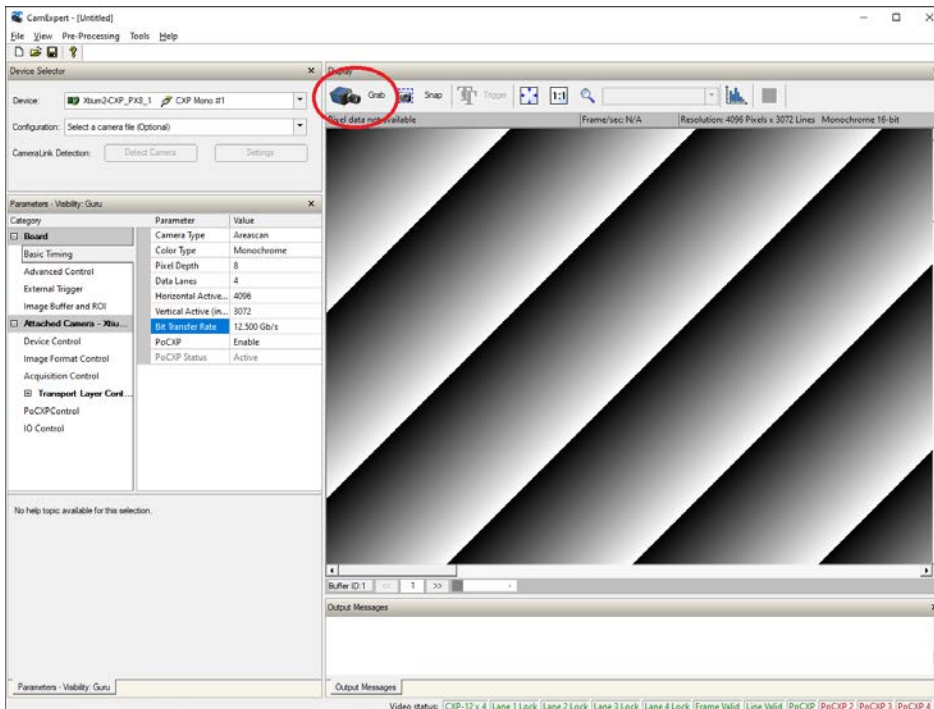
CamExpert - [Untitled]

File View Pre-Processing Tools Help

Device Selector

Device: Xtium2-CXP_PX8_1 CXP Mono #1

Configuration: Select a camera file (Optional)

CameraLink Detection: Detect Camera Settings

Parameters - Visibility: Guru

| Category | Parameter | Value |
|---|---|---|
| Board | Camera Type | Areascan |
| Basic Timing | Color Type | Monochrome |
| Advanced Control | Pixel Depth | 8 |
| External Trigger | Data Lanes | 4 |
| Image Buffer and ROI | Horizontal Active... | 4096 |
| Attached Camera - Xtiu... | Vertical Active (in... | 3072 |
| Device Control | Bit Transfer Rate | 12.500 Gb/s |
| Image Format Control | PoCXP | Enable |
| Acquisition Control | PoCXP Status | Active |
| Transport Layer Cont... | | |
| PoCXPControl | | |
| IO Control | | |

No help topic available for this selection.

Parameters - Visibility: Guru

Display

Grab Snap Trigger 1:1

Pixel data not available Frame/sec: N/A Resolution: 4096 Pixels x 3072 Lines Monochrome 16-bit

Buffer ID: 1 << 1 >>

Output Messages

Output Messages

Video status: CXP-12 x 4 Lane 1 Lock Lane 2 Lock Lane 3 Lock Lane 4 Lock Frame Valid Line Valid PoCXP PoCXP 2 PoCXP 3 PoCXP 4